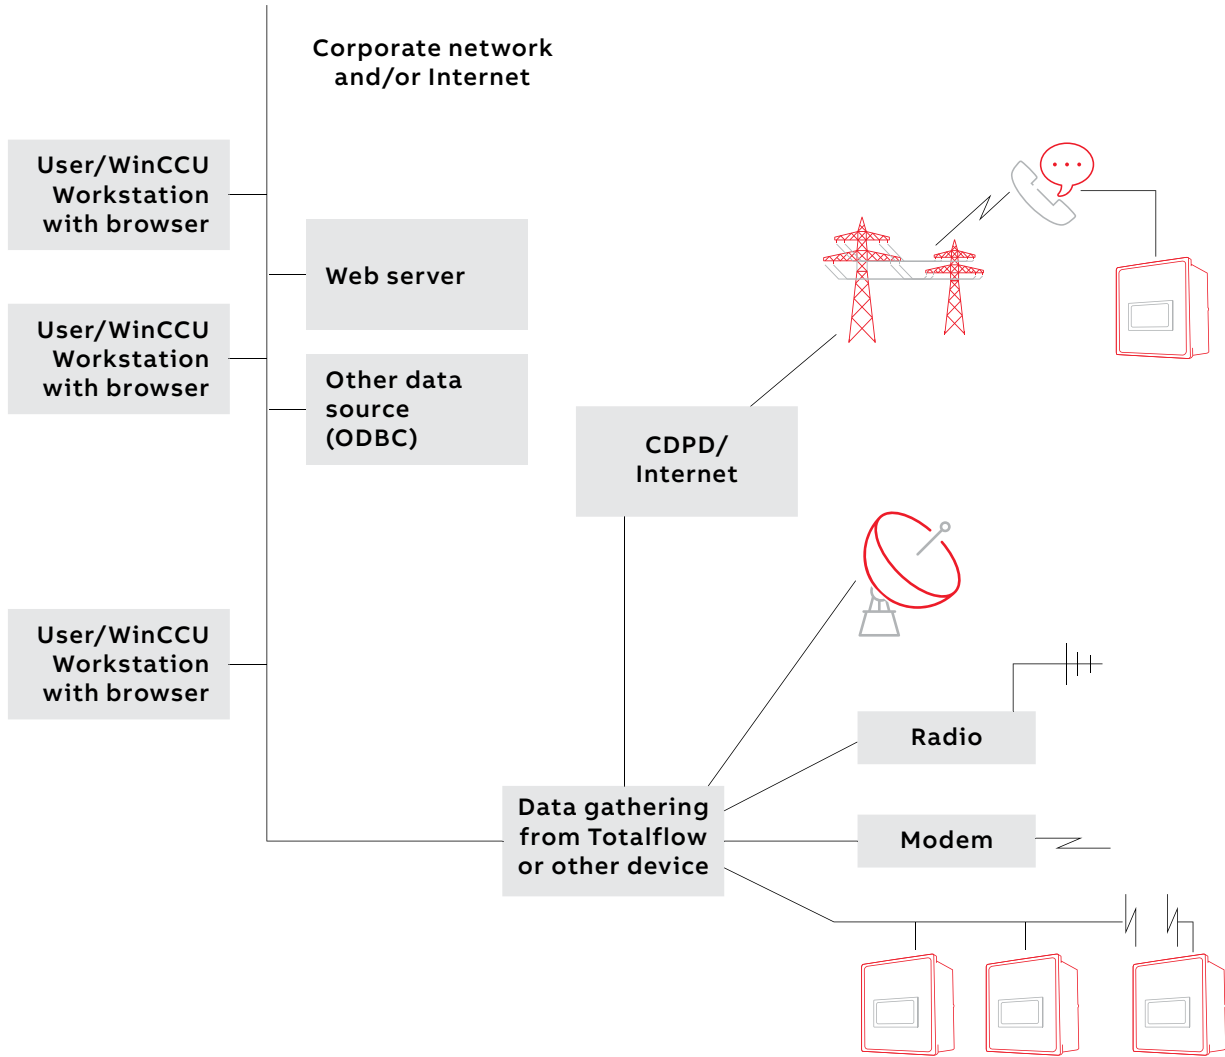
Corporate network and/or Internet

User/WinCCU Workstation with browser

Web server

User/WinCCU Workstation with browser

Other data source (ODBC)

CDPD/ Internet

User/WinCCU Workstation with browser

Radio

Data gathering from Totalflow or other device

Modem